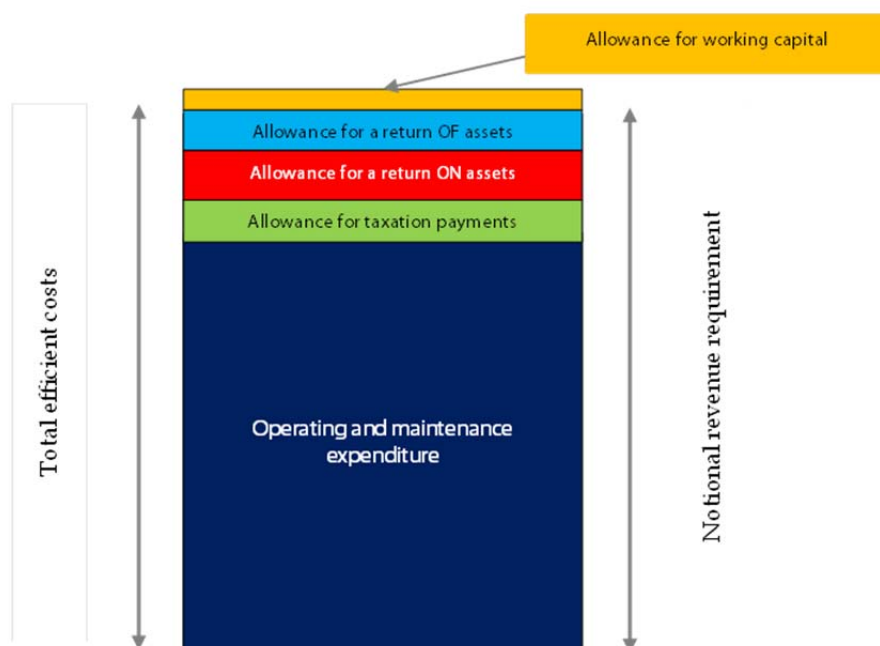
Allowance for working capital

Total efficient costs

Allowance for a return OF assets

Allowance for a return ON assets

Allowance for taxation payments

Operating and maintenance expenditure

Notional revenue requirement